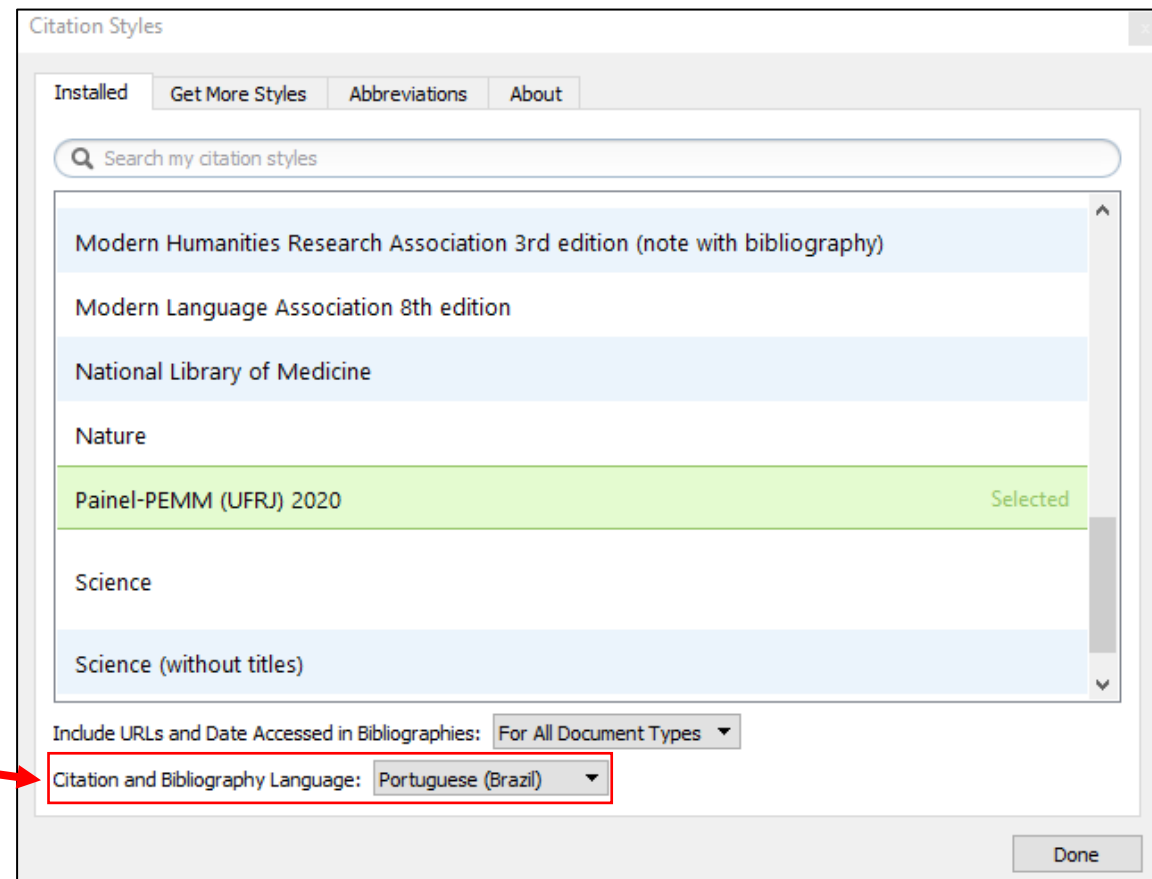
Citation Styles

Installed | Get More Styles | Abbreviations | About

Search my citation styles

Modern Humanities Research Association 3rd edition (note with bibliography)

Modern Language Association 8th edition

National Library of Medicine

Nature

Painel-PEMM (UFRJ) 2020 Selected

Science

Science (without titles)

Include URLs and Date Accessed in Bibliographies: For All Document Types

Citation and Bibliography Language: Portuguese (Brazil)

Done